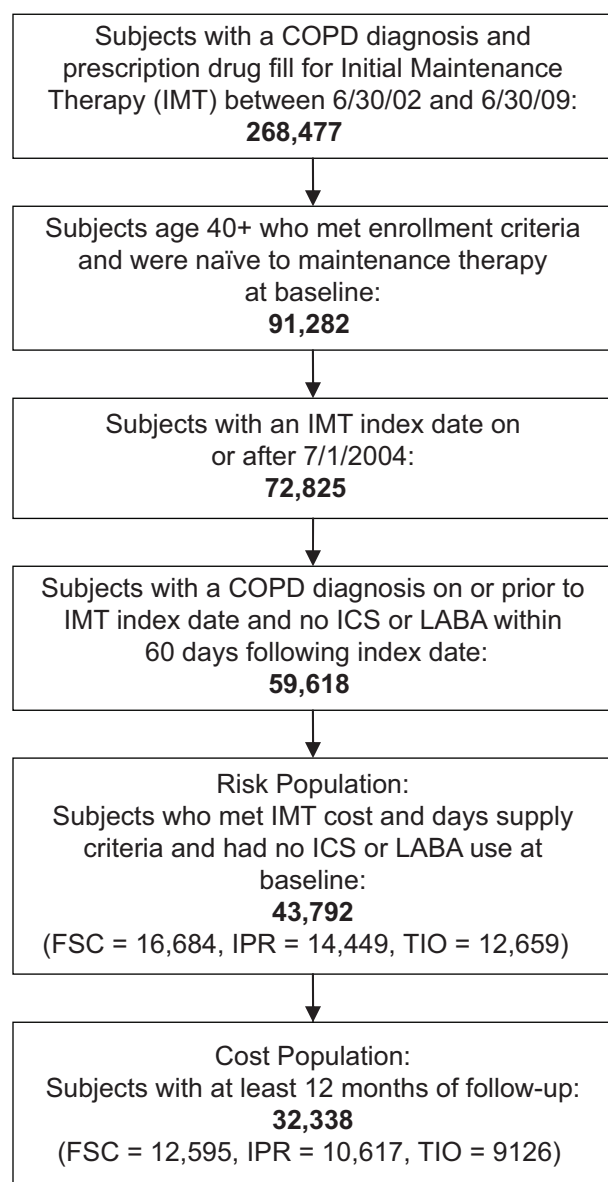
Subjects with a COPD diagnosis and prescription drug fill for Initial Maintenance Therapy (IMT) between 6/30/02 and 6/30/09:
**268,477**

Subjects age 40+ who met enrollment criteria and were naïve to maintenance therapy at baseline:
**91,282**

Subjects with an IMT index date on or after 7/1/2004:
**72,825**

Subjects with a COPD diagnosis on or prior to IMT index date and no ICS or LABA within 60 days following index date:
**59,618**

Risk Population:
Subjects who met IMT cost and days supply criteria and had no ICS or LABA use at baseline:
**43,792**
(FSC = 16,684, IPR = 14,449, TIO = 12,659)

Cost Population:
Subjects with at least 12 months of follow-up:
**32,338**
(FSC = 12,595, IPR = 10,617, TIO = 9126)